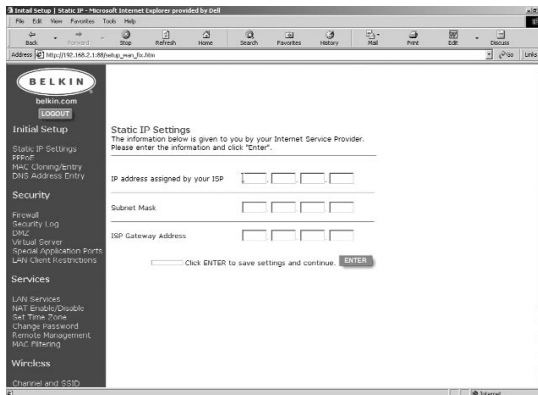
Initial Setup | Static IP - Microsoft Internet Explorer provided by Dell

File Edit View Favorites Tools Help

Back Forward Stop Refresh Home Search Favorites History Mail Print Edit Discuss

Address http://192.168.2.1:88/setup_wan_fix.htm Go Links

BELKIN

belkin.com

LOGOUT

Initial Setup

Static IP Settings
PPPoE
MAC Cloning/Entry
DNS Address Entry

Security

Firewall
Security Log
DMZ
Virtual Server
Special Application Ports
LAN Client Restrictions

Services

LAN Services
NAT Enable/Disable
Set Time Zone
Change Password
Remote Management
MAC Filtering

Wireless

Channel and SSID

Static IP Settings
The information below is given to you by your Internet Service Provider. Please enter the information and click "Enter".

IP address assigned by your ISP

Subnet Mask

ISP Gateway Address

Click ENTER to save settings and continue. ENTER

Internet